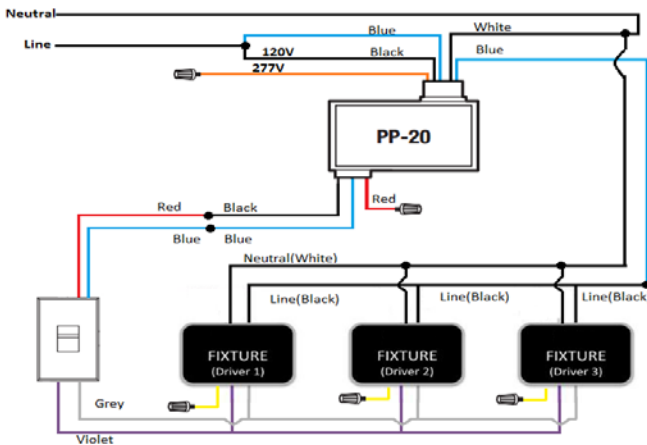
Neutral

Line

Blue

White

120V

Black

Blue

277V

PP-20

Red

Black

Red

Blue

Blue

Neutral(White)

Line(Black)

Line(Black)

Line(Black

FIXTURE
(Driver 1)

FIXTURE
(Driver 2)

FIXTURE
(Driver 3)

Grey

Violet